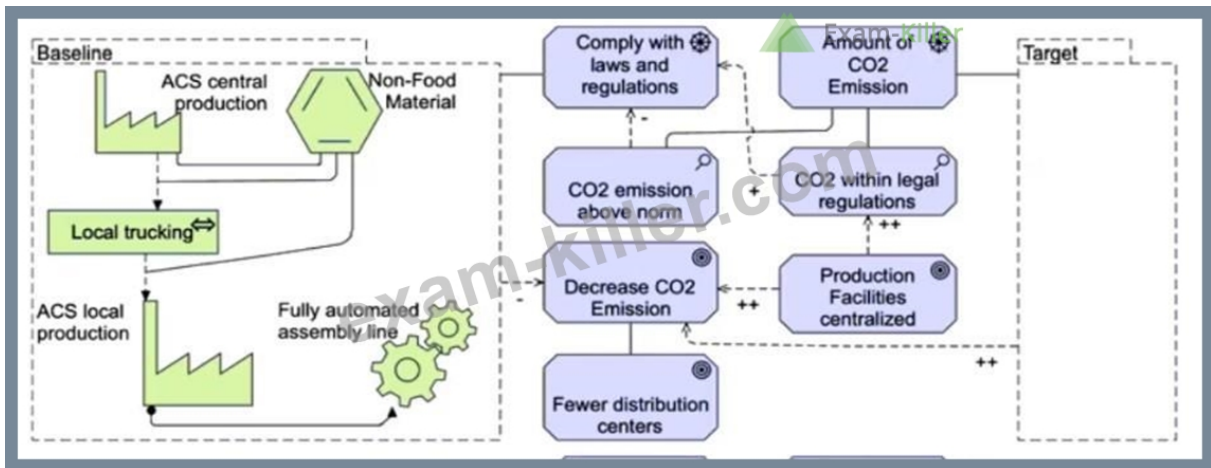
Baseline

ACS central production

Non-Food Material

Local trucking

ACS local production

Fully automated assembly line

Comply with laws and regulations

Amount of CO2 Emission

Target

Exam-killer

-

CO2 emission above norm

+

CO2 within legal regulations

++

exam-killer.com

-

Decrease CO2 Emission

++

Production Facilities centralized

++

Fewer distribution centers